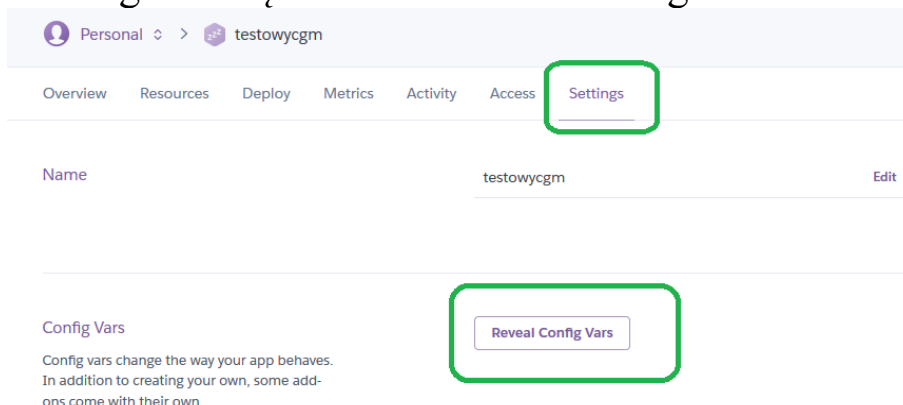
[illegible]

Personal > testowycgm

Overview Resources Deploy Metrics Activity Access Settings

Name

testowycgm

Edit

Config Vars

Config vars change the way your app behaves. In addition to creating your own, some addons come with their own

Reveal Config Vars